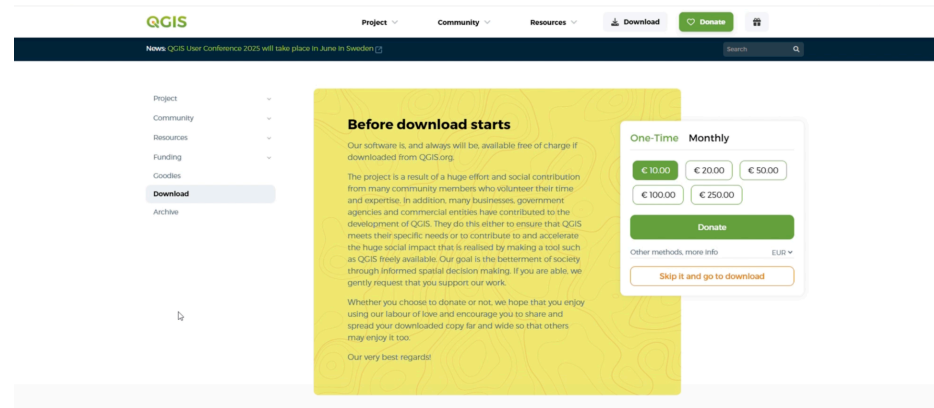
QGIS

Project Community Resources Download Donate

News: QGIS User Conference 2025 will take place in June in Sweden

Search

Project
Community
Resources
Funding
Goodies
Download
Archive

Before download starts

Our software is, and always will be, available free of charge if downloaded from QGIS.org.

The project is a result of a huge effort and social contribution from many community members who volunteer their time and expertise. In addition, many businesses, government agencies and commercial entities have contributed to the development of QGIS. They do this either to ensure that QGIS meets their specific needs or to contribute to and accelerate the huge social impact that is realised by making a tool such as QGIS freely available. Our goal is the betterment of society through informed spatial decision making. If you are able, we gently request that you support our work.

Whether you choose to donate or not, we hope that you enjoy using our labour of love and encourage you to share and spread your downloaded copy far and wide so that others may enjoy it too.

Our very best regards!

One-Time Monthly

€ 10.00 € 20.00 € 50.00
€ 100.00 € 250.00

Donate

Other methods, more info EUR

Skip it and go to download